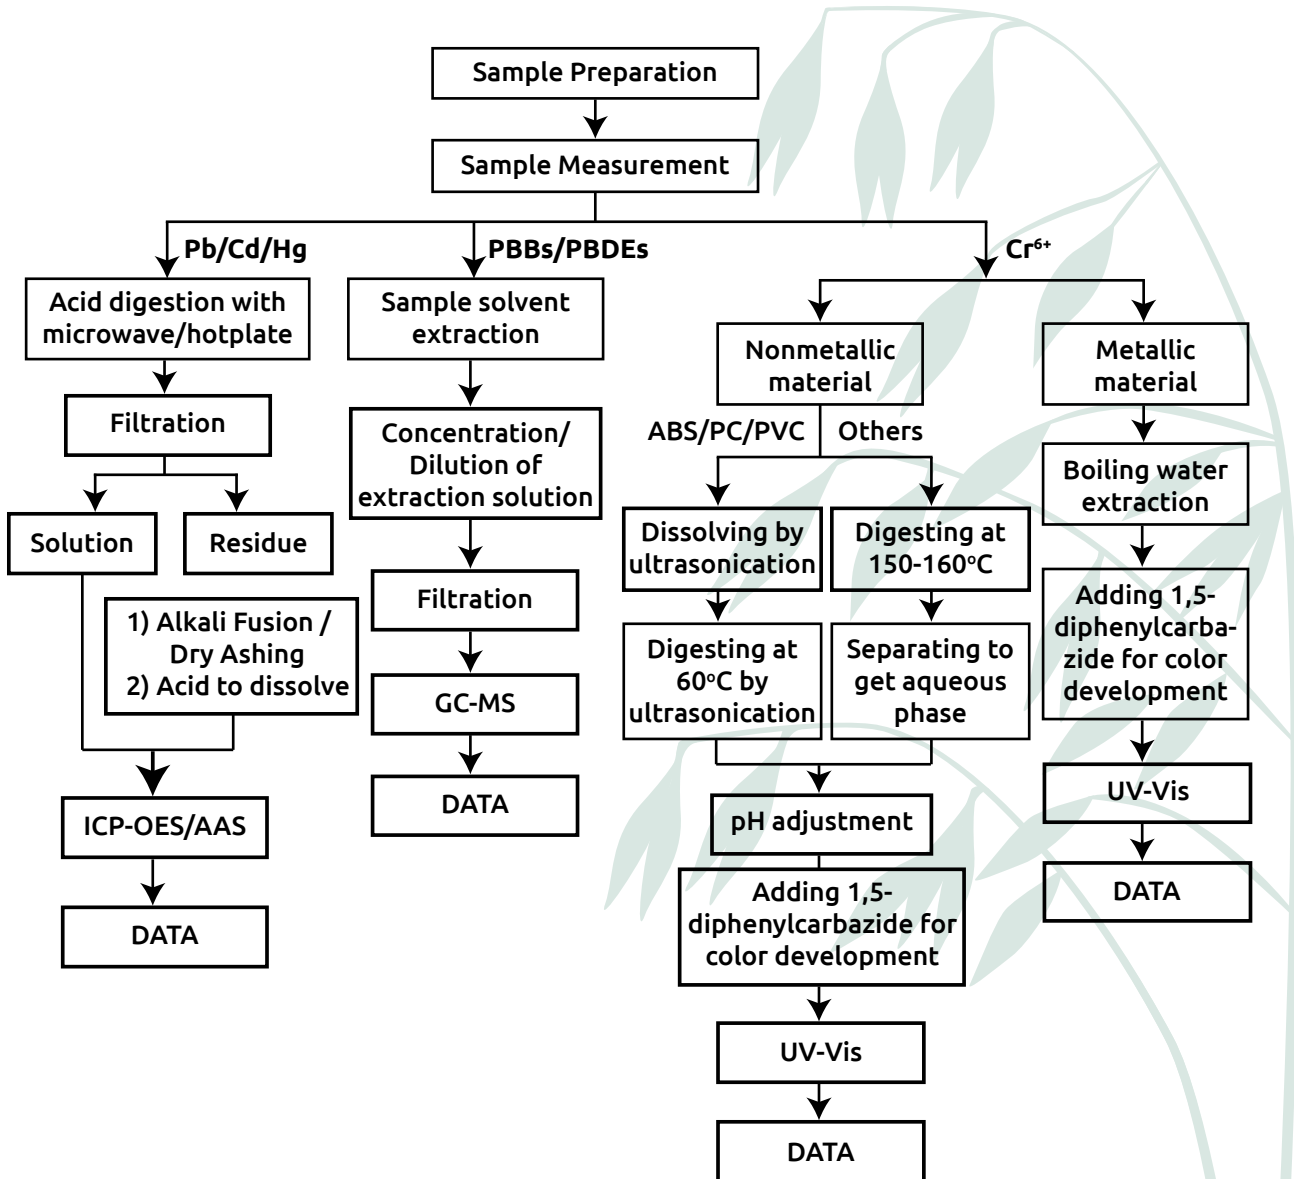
Sample Preparation

Sample Measurement

Pb/Cd/Hg

PBBs/PBDEs

$Cr^{6+}$

Acid digestion with microwave/hotplate

Filtration

Solution

Residue

1) Alkali Fusion / Dry Ashing
2) Acid to dissolve

ICP-OES/AAS

DATA

Sample solvent extraction

Concentration/ Dilution of extraction solution

Filtration

GC-MS

DATA

Nonmetallic material

ABS/PC/PVC

Others

Dissolving by ultrasonication

Digesting at 150-160°C

Digesting at 60°C by ultrasonication

Separating to get aqueous phase

pH adjustment

Adding 1,5-diphenylcarbazide for color development

UV-Vis

DATA

Metallic material

Boiling water extraction

Adding 1,5-diphenylcarbazide for color development

UV-Vis

DATA